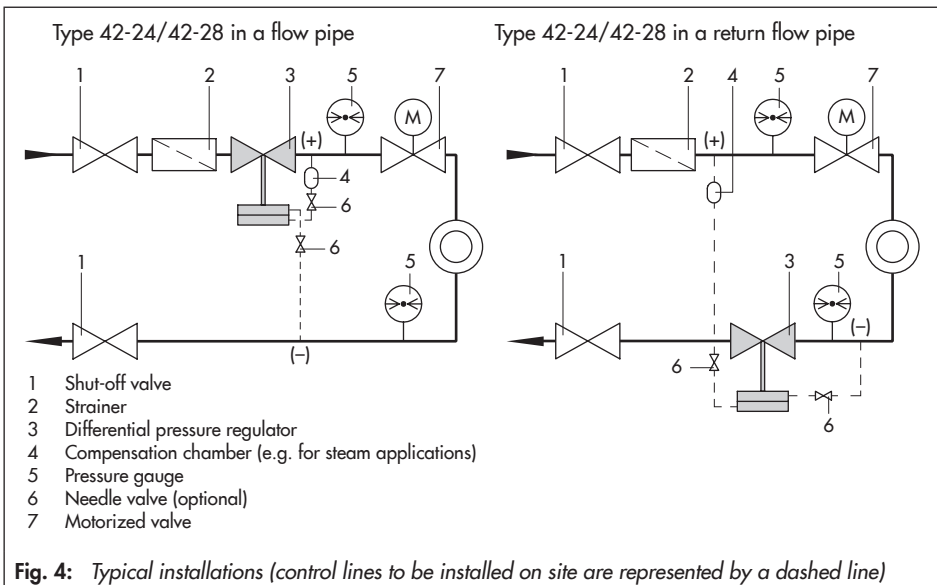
Type 42-24/42-28 in a flow pipe

1 2 3 5 M 7
(+)
4
6
6
1 5
(–)

Type 42-24/42-28 in a return flow pipe

1 2 4 5 M 7
(+)
1 3 5
(–)
6
6

1 Shut-off valve
2 Strainer
3 Differential pressure regulator
4 Compensation chamber (e.g. for steam applications)
5 Pressure gauge
6 Needle valve (optional)
7 Motorized valve

**Fig. 4:** *Typical installations (control lines to be installed on site are represented by a dashed line)*